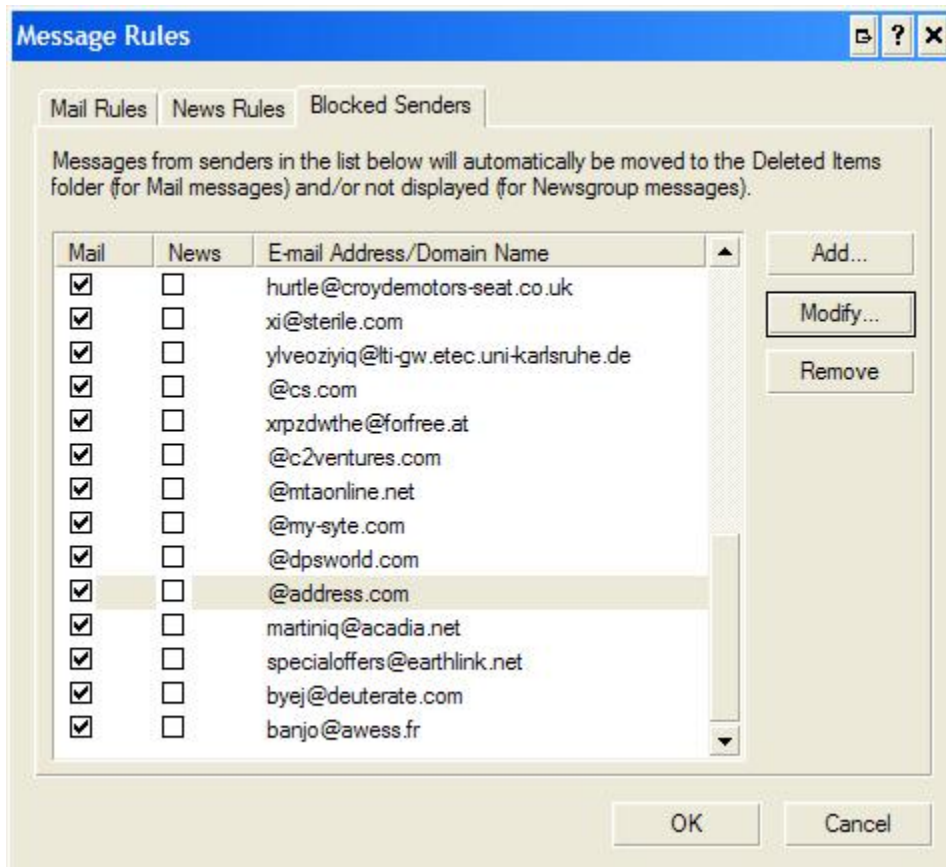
Message Rules

? ×

Mail Rules | News Rules | Blocked Senders

Messages from senders in the list below will automatically be moved to the Deleted Items folder (for Mail messages) and/or not displayed (for Newsgroup messages).

| Mail | News | E-mail Address/Domain Name |
|---|---|---|
| ☑ | ☐ | hurtle@croydemotors-seat.co.uk |
| ☑ | ☐ | xi@sterile.com |
| ☑ | ☐ | ylveoziyiq@lti-gw.etec.uni-karlsruhe.de |
| ☑ | ☐ | @cs.com |
| ☑ | ☐ | xrpzdwthe@forfree.at |
| ☑ | ☐ | @c2ventures.com |
| ☑ | ☐ | @mtaonline.net |
| ☑ | ☐ | @my-syte.com |
| ☑ | ☐ | @dpsworld.com |
| ☑ | ☐ | @address.com |
| ☑ | ☐ | martiniq@acadia.net |
| ☑ | ☐ | specialoffers@earthlink.net |
| ☑ | ☐ | byej@deuterate.com |
| ☑ | ☐ | banjo@awess.fr |

Add...

Modify...

Remove

OK

Cancel